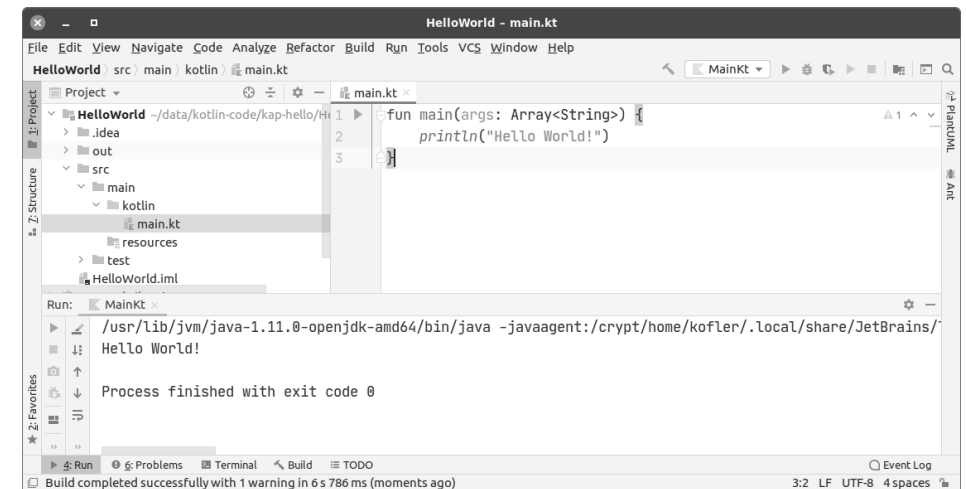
HelloWorld - main.kt

File Edit View Navigate Code Analyze Refactor Build Run Tools VCS Window Help

HelloWorld 〉 src 〉 main 〉 kotlin 〉 main.kt

MainKt ▾

1: Project

Project ▾

HelloWorld ~/data/kotlin-code/kap-hello/He
.idea
out
src
main
kotlin
main.kt
resources
test
HelloWorld.iml

main.kt ×

1 fun main(args: Array<String>) {
2     println("Hello World!")
3 }

▲1

PlantUML

Ant

7: Structure

Run: MainKt ×

/usr/lib/jvm/java-1.11.0-openjdk-amd64/bin/java -javaagent:/crypt/home/kofler/.local/share/JetBrains/
Hello World!

Process finished with exit code 0

2: Favorites

4: Run   6: Problems   Terminal   Build   TODO   Event Log

Build completed successfully with 1 warning in 6 s 786 ms (moments ago)   3:2  LF  UTF-8  4 spaces